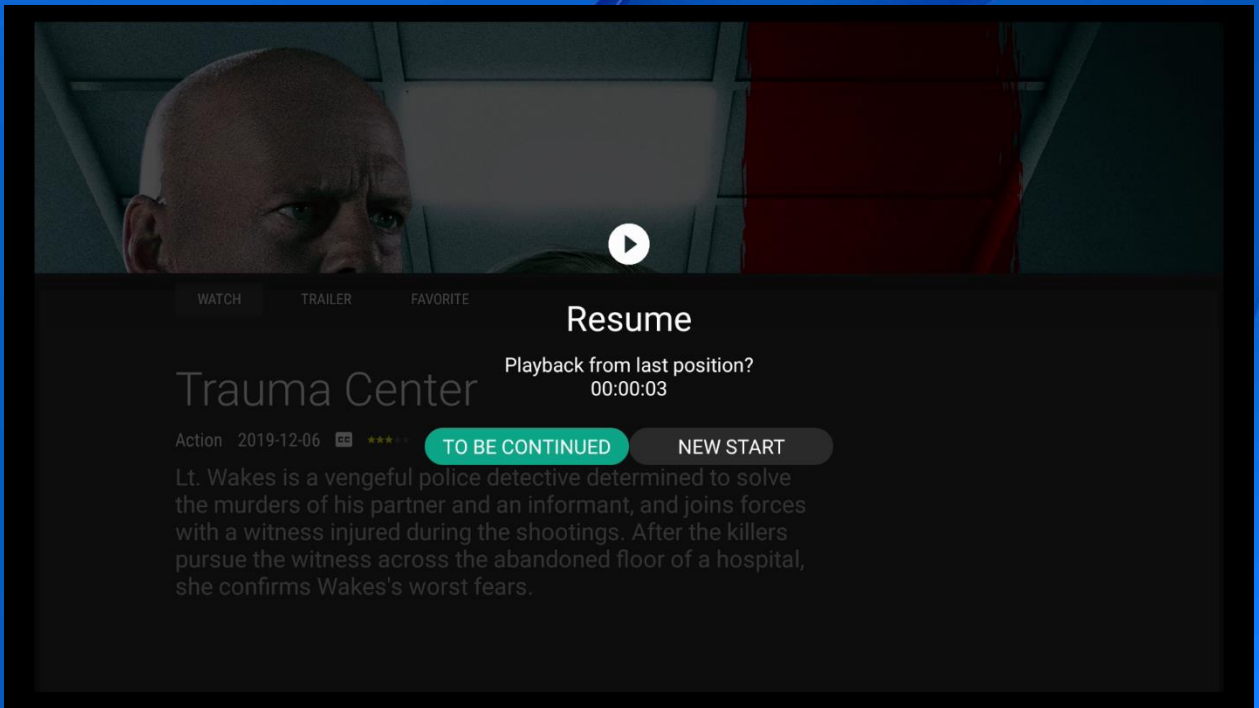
WATCH TRAILER FAVORITE

Resume

Playback from last position?
00:00:03

Trauma Center

Action 2019-12-06 CC

TO BE CONTINUED NEW START

Lt. Wakes is a vengeful police detective determined to solve the murders of his partner and an informant, and joins forces with a witness injured during the shootings. After the killers pursue the witness across the abandoned floor of a hospital, she confirms Wakes's worst fears.